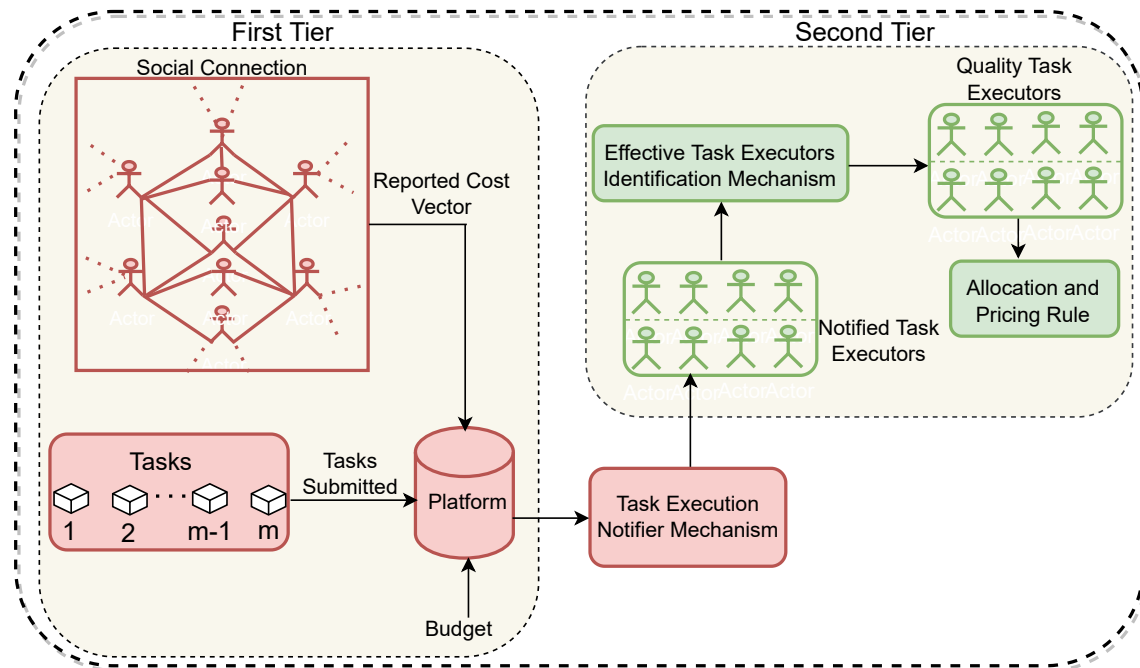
First Tier

Second Tier

Social Connection

Actor Actor Actor Actor Actor Actor Actor Actor

Reported Cost Vector

Quality Task Executors

Effective Task Executors Identification Mechanism

ActorActorActorActor

Allocation and Pricing Rule

Notified Task Executors

ActorActorActorActor

Tasks

1 2 m-1 m

Tasks Submitted

Platform

Task Execution Notifier Mechanism

Budget